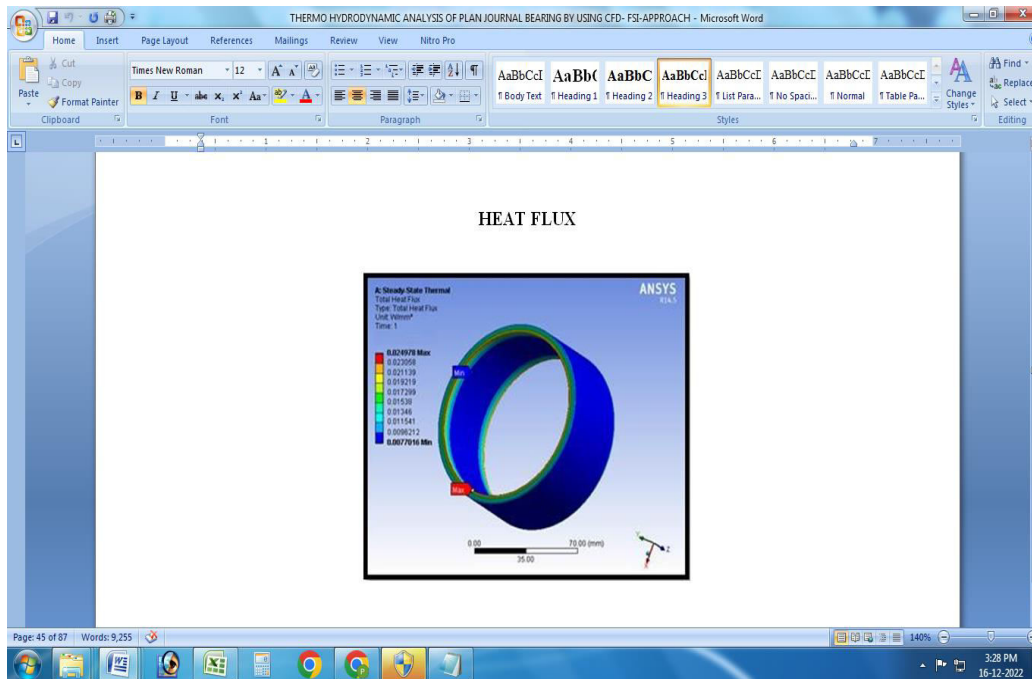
THERMO HYDRODYNAMIC ANALYSIS OF PLAN JOURNAL BEARING BY USING CFD- FSI-APPROACH - Microsoft Word

Home Insert Page Layout References Mailings Review View Nitro Pro

Cut
Copy
Paste
Format Painter
Clipboard

Times New Roman 12
Font

Paragraph

AaBbCcI AaBb( AaBbC AaBbCcI AaBbCcI AaBbCcI AaBbCcI AaBbCcI
¶ Body Text ¶ Heading 1 ¶ Heading 2 ¶ Heading 3 ¶ List Para... ¶ No Spaci... ¶ Normal ¶ Table Pa...
Change Styles
Styles

Find
Replace
Select
Editing

HEAT FLUX

A: Steady-State Thermal
Total Heat Flux
Type: Total Heat Flux
Unit: W/mm²
Time: 1

ANSYS
R14.5

0.024978 Max
0.023058
0.021139
0.019219
0.017299
0.01538
0.01346
0.011541
0.0096212
0.0077016 Min

Min
Max

0.00
70.00 (mm)
35.00

Page: 45 of 87 Words: 9,255
140%

3:28 PM
16-12-2022